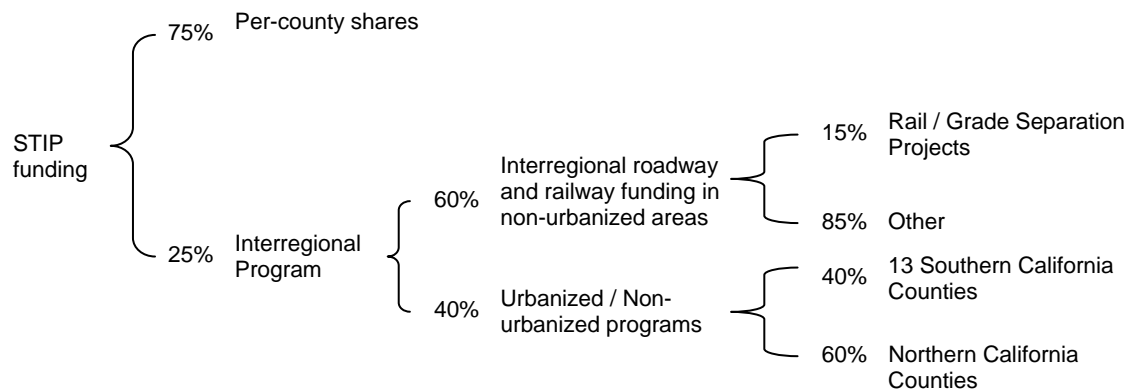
STIP funding

75% Per-county shares

25% Interregional Program

60% Interregional roadway and railway funding in non-urbanized areas

15% Rail / Grade Separation Projects

85% Other

40% Urbanized / Non-urbanized programs

40% 13 Southern California Counties

60% Northern California Counties